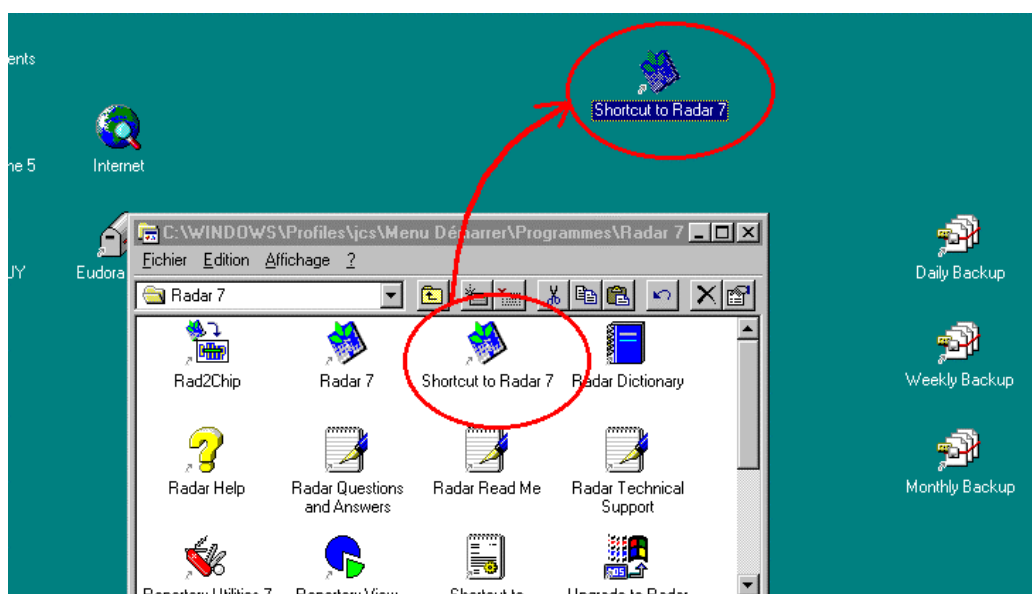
ents

Internet

ne 5

UY

Eudora

Shortcut to Radar 7

C:\WINDOWS\Profiles\jcs\Menu Démarrer\Programmes\Radar 7

Fichier Edition Affichage ?

Radar 7

Rad2Chip

Radar 7

Shortcut to Radar 7

Radar Dictionary

Radar Help

Radar Questions and Answers

Radar Read Me

Radar Technical Support

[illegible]

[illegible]

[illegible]

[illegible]

Daily Backup

Weekly Backup

Monthly Backup